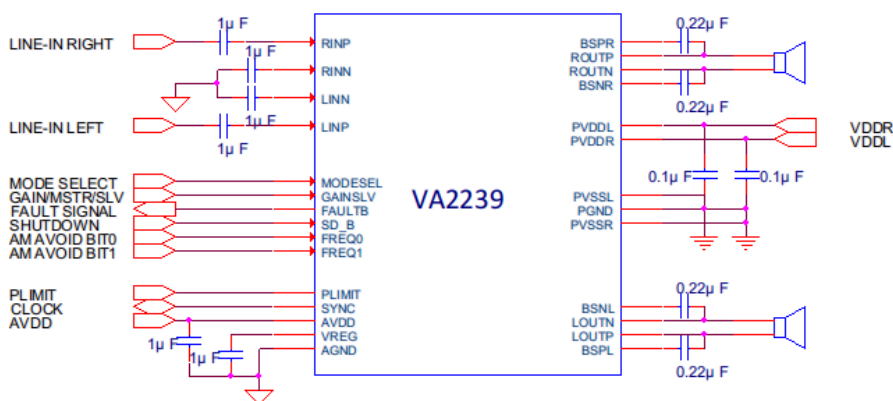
1μ F
LINE-IN RIGHT
1μ F
RINP
RINN
LINN
LINE-IN LEFT
1μ F
LINP
1μ F
MODE SELECT
GAIN/MSTR/SLV
FAULT SIGNAL
SHUTDOWN
AM AVOID BIT0
AM AVOID BIT1
MODESEL
GAINSLV
FAULTB
SD_B
FREQ0
FREQ1
VA2239
PLIMIT
CLOCK
AVDD
PLIMIT
SYNC
AVDD
VREG
AGND
1μ F
1μ F
0.22μ F
BSPR
ROUTP
ROUTN
BSNR
0.22μ F
PVDDL
PVDDR
VDDR
VDDL
0.1μ F
0.1μ F
PVSSL
PGND
PVSSR
BSNL
LOUTN
LOUTP
BSPL
0.22μ F
0.22μ F